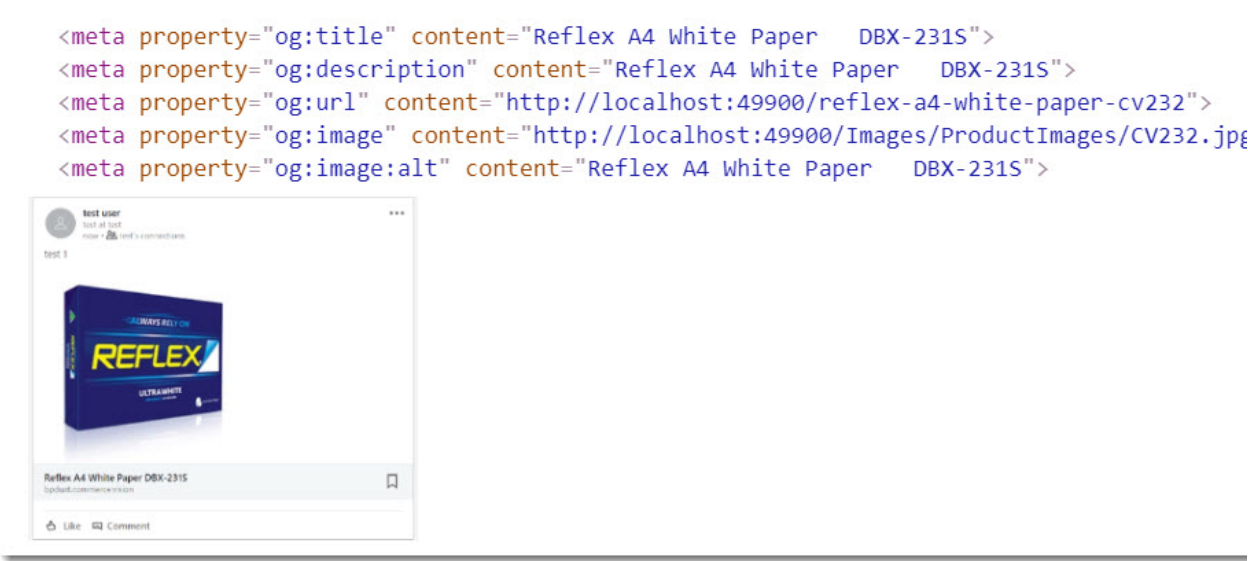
<meta property="og:title" content="Reflex A4 White Paper   DBX-231S">
<meta property="og:description" content="Reflex A4 White Paper   DBX-231S">
<meta property="og:url" content="http://localhost:49900/reflex-a4-white-paper-cv232">
<meta property="og:image" content="http://localhost:49900/Images/ProductImages/CV232.jpg
<meta property="og:image:alt" content="Reflex A4 White Paper   DBX-231S">

test user
test at test
now • test's connections

test 1

ALWAYS RELY ON
REFLEX
ULTRA WHITE

Reflex A4 White Paper DBX-231S
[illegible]

Like   Comment